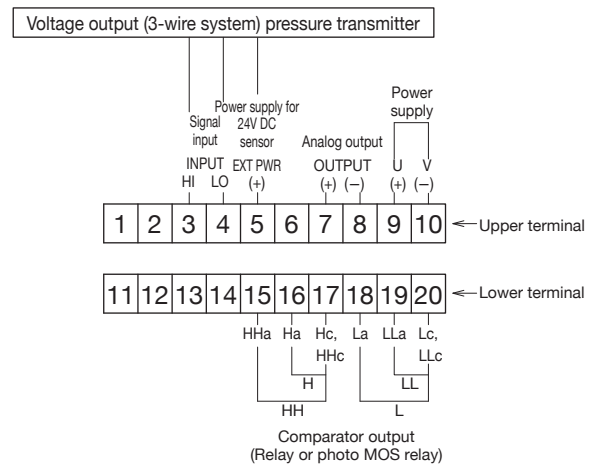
Voltage output (3-wire system) pressure transmitter

Signal input
Power supply for 24V DC sensor
Analog output
Power supply

INPUT
HI LO
EXT PWR
(+)
OUTPUT
(+) (−)
U V
(+) (−)

| 1 | 2 | 3 | 4 | 5 | 6 | 7 | 8 | 9 | 10 |
|---|---|---|---|---|---|---|---|---|---|

Upper terminal

| 11 | 12 | 13 | 14 | 15 | 16 | 17 | 18 | 19 | 20 |
|---|---|---|---|---|---|---|---|---|---|

Lower terminal

HHa Ha Hc, HHc La LLa Lc, LLc

H
HH
LL
L

Comparator output
(Relay or photo MOS relay)